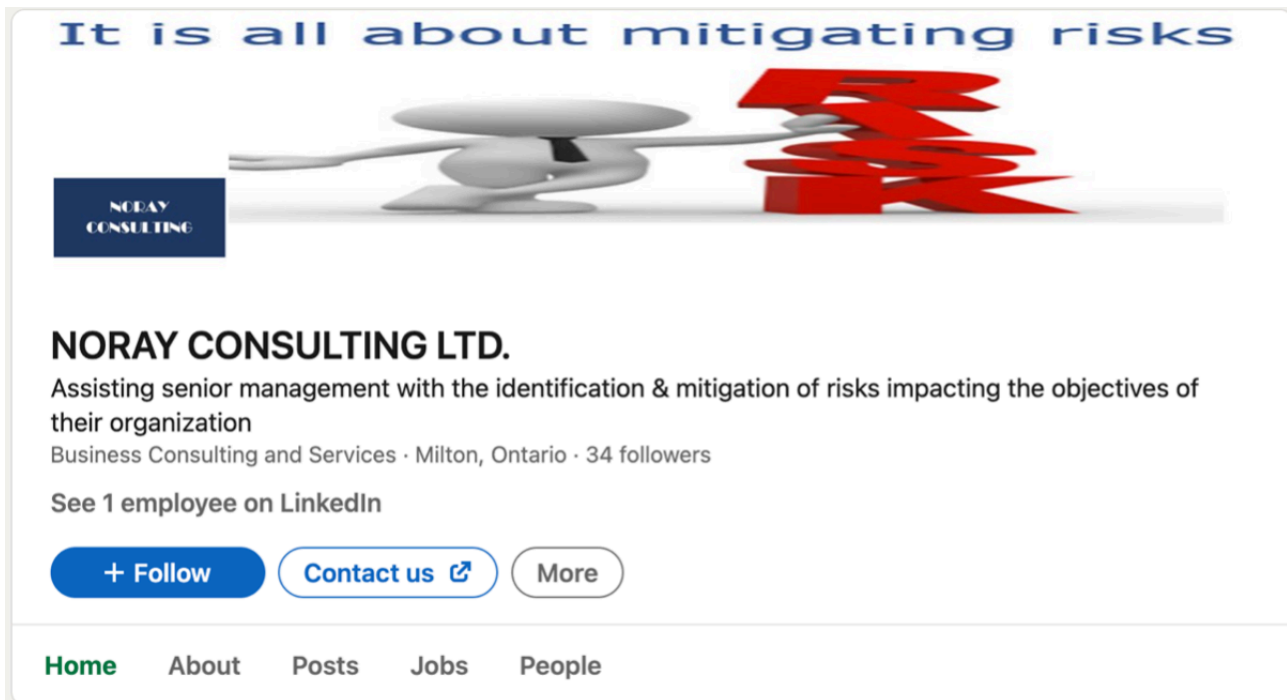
It is all about mitigating risks

RISK

NORAY CONSULTING

NORAY CONSULTING LTD.

Assisting senior management with the identification & mitigation of risks impacting the objectives of their organization

Business Consulting and Services · Milton, Ontario · 34 followers

See 1 employee on LinkedIn

+ Follow

Contact us

More

Home About Posts Jobs People